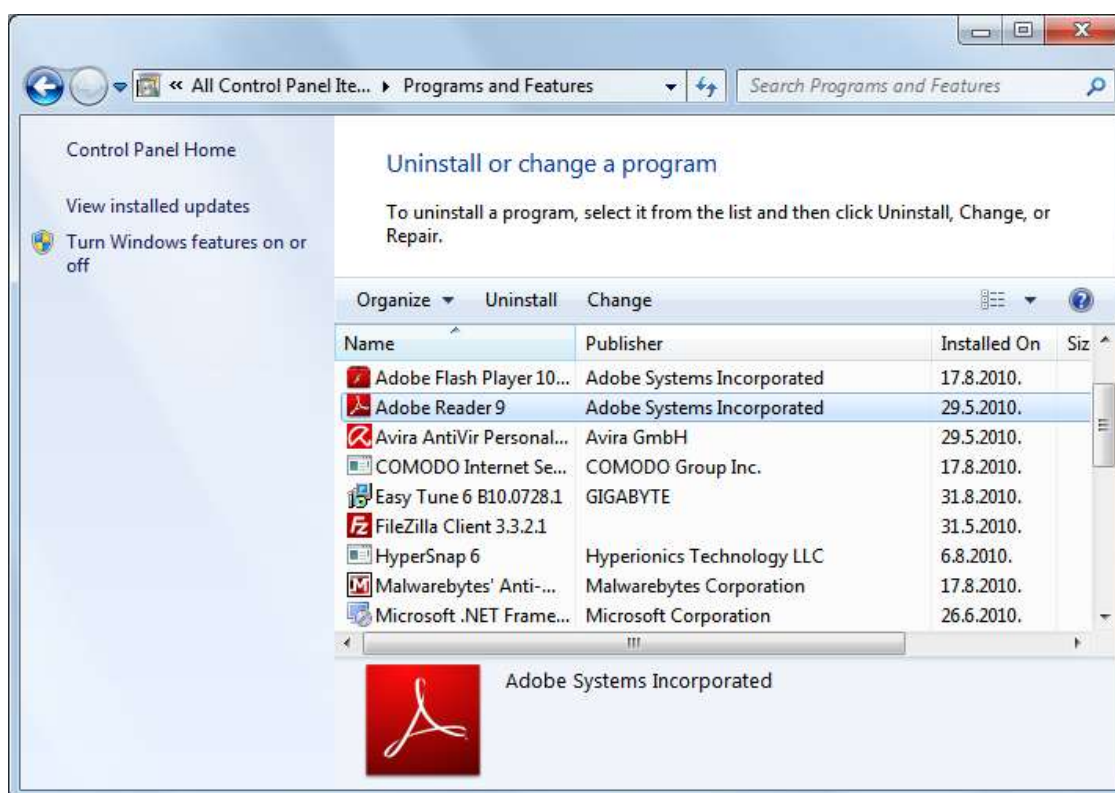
« All Control Panel Ite... ▸ Programs and Features

Search Programs and Features

Control Panel Home

View installed updates

Turn Windows features on or off

Uninstall or change a program

To uninstall a program, select it from the list and then click Uninstall, Change, or Repair.

Organize ▾ Uninstall Change

| Name | Publisher | Installed On | Siz |
|---|---|---|---|
| Adobe Flash Player 10... | Adobe Systems Incorporated | 17.8.2010. | |
| Adobe Reader 9 | Adobe Systems Incorporated | 29.5.2010. | |
| Avira AntiVir Personal... | Avira GmbH | 29.5.2010. | |
| COMODO Internet Se... | COMODO Group Inc. | 17.8.2010. | |
| Easy Tune 6 B10.0728.1 | GIGABYTE | 31.8.2010. | |
| FileZilla Client 3.3.2.1 | | 31.5.2010. | |
| HyperSnap 6 | Hyperionics Technology LLC | 6.8.2010. | |
| Malwarebytes' Anti-... | Malwarebytes Corporation | 17.8.2010. | |
| Microsoft .NET Frame... | Microsoft Corporation | 26.6.2010. | |

Adobe Systems Incorporated